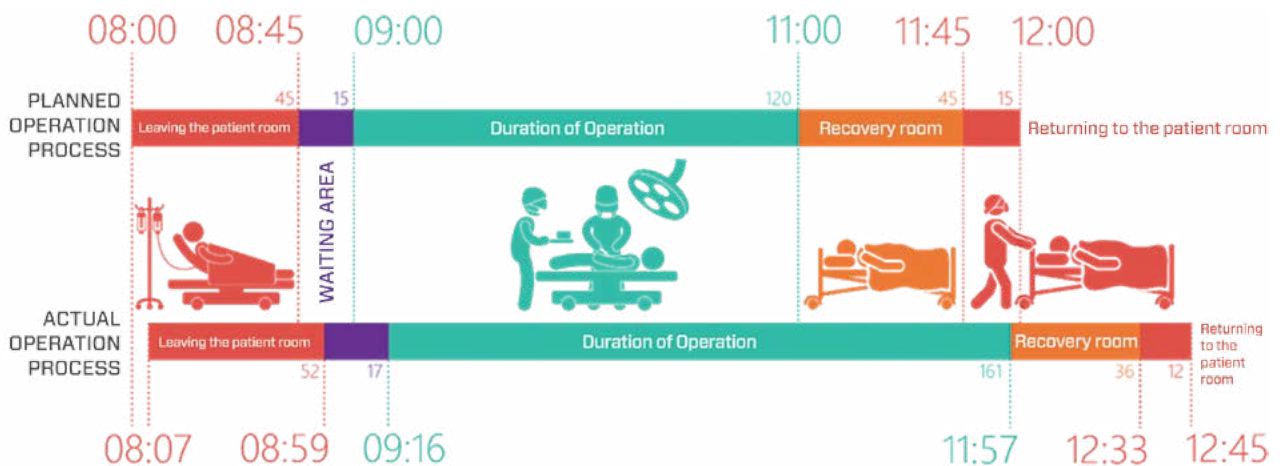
08:00 08:45 09:00 11:00 11:45 12:00

PLANNED OPERATION PROCESS

45 15 120 45 15

Leaving the patient room

Duration of Operation

Recovery room

Returning to the patient room

WAITING AREA

ACTUAL OPERATION PROCESS

Leaving the patient room

Duration of Operation

Recovery room

Returning to the patient room

52 17 161 36 12

08:07 08:59 09:16 11:57 12:33 12:45